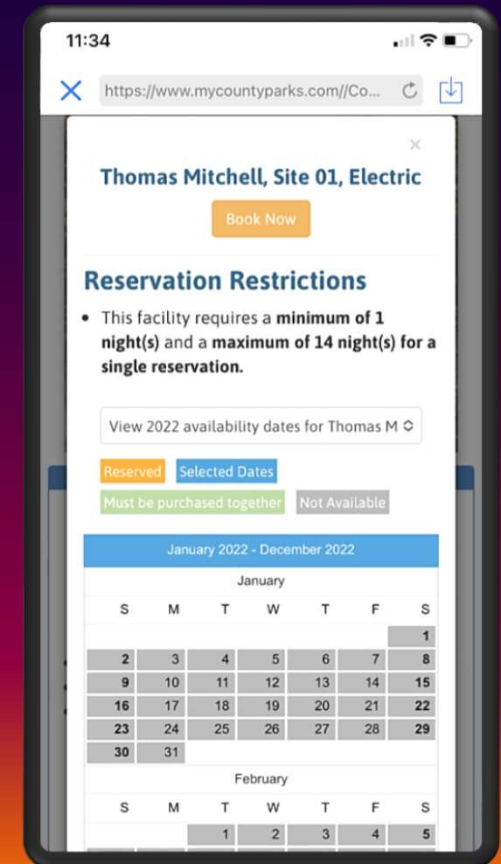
11:34

https://www.mycountyparks.com//Co...

×

Thomas Mitchell, Site 01, Electric

Book Now

Reservation Restrictions

• This facility requires a **minimum of 1 night(s)** and a **maximum of 14 night(s) for a single reservation.**

View 2022 availability dates for Thomas M

Reserved Selected Dates Must be purchased together Not Available

January 2022 - December 2022

January

| S | M | T | W | T | F | S |
|---|---|---|---|---|---|---|
| | | | | | | 1 |
| 2 | 3 | 4 | 5 | 6 | 7 | 8 |
| 9 | 10 | 11 | 12 | 13 | 14 | 15 |
| 16 | 17 | 18 | 19 | 20 | 21 | 22 |
| 23 | 24 | 25 | 26 | 27 | 28 | 29 |
| 30 | 31 | | | | | |

February

| S | M | T | W | T | F | S |
|---|---|---|---|---|---|---|
| | | 1 | 2 | 3 | 4 | 5 |